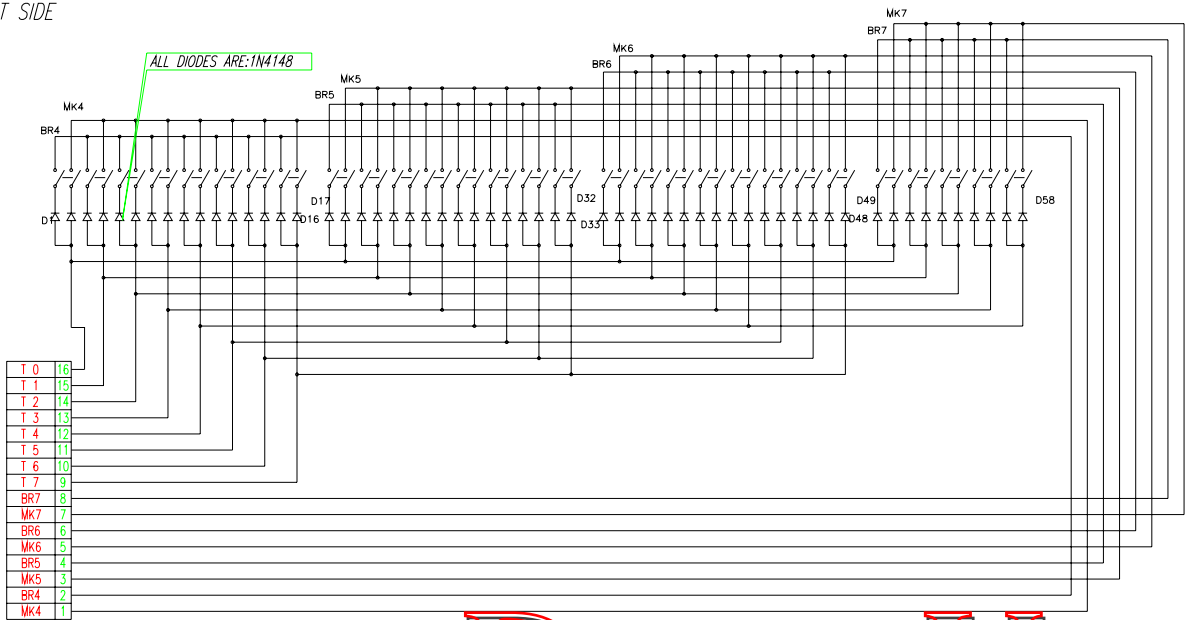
T SIDE

ALL DIODES ARE:1N4148

MK7
BR7
MK6
BR6
MK5
BR5
MK4
BR4

D1
D16
D17
D32
D33
D48
D49
D58

| T 0 | 16 |
|---|---|
| T 1 | 15 |
| T 2 | 14 |
| T 3 | 13 |
| T 4 | 12 |
| T 5 | 11 |
| T 6 | 10 |
| T 7 | 9 |
| BR7 | 8 |
| MK7 | 7 |
| BR6 | 6 |
| MK6 | 5 |
| BR5 | 4 |
| MK5 | 3 |
| BR4 | 2 |
| MK4 | 1 |